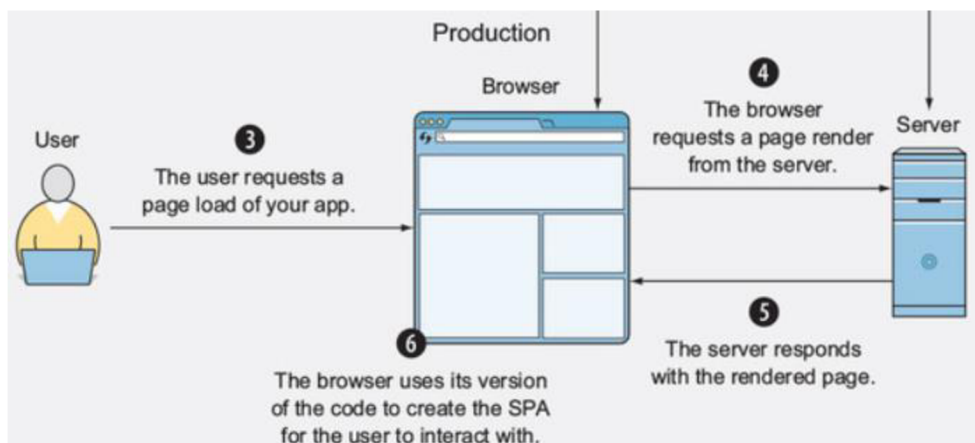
Production

Browser

User

3

The user requests a page load of your app.

4

The browser requests a page render from the server.

Server

5

The server responds with the rendered page.

6

The browser uses its version of the code to create the SPA for the user to interact with.